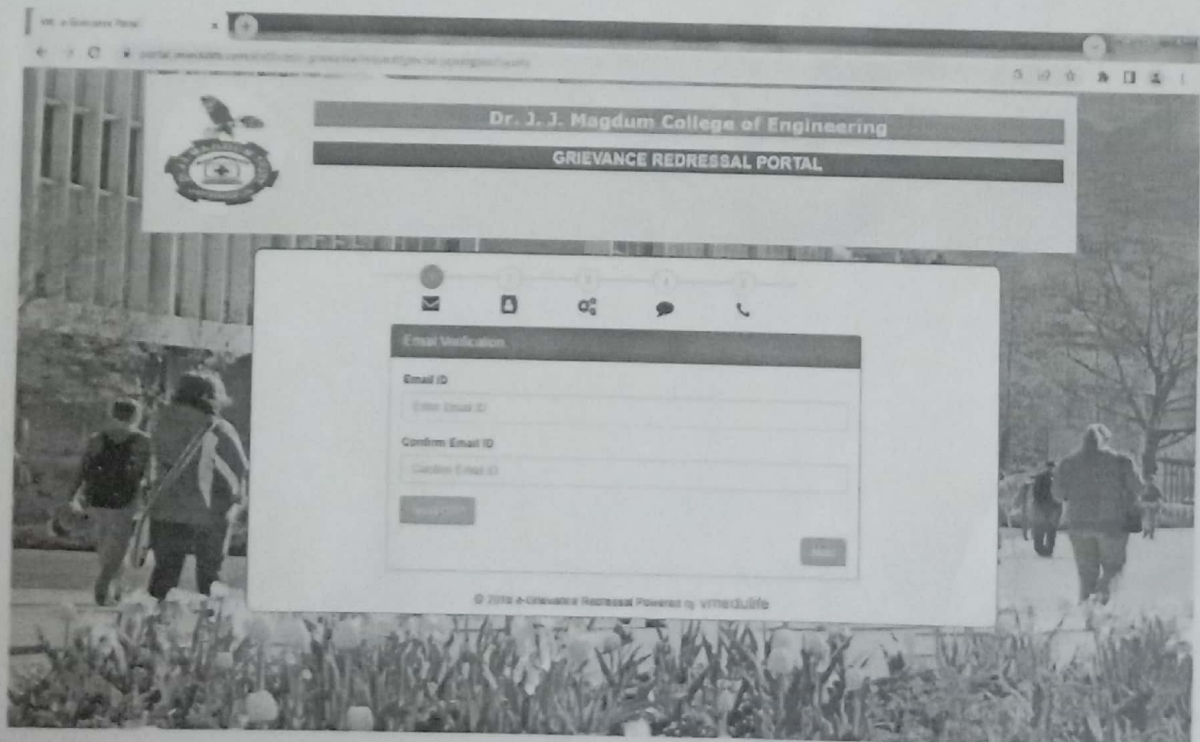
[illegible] e-Grievance Portal

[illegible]

Dr. J. J. Magdum College of Engineering

GRIEVANCE REDRESSAL PORTAL

Email Verification

Email ID

Enter Email ID

Confirm Email ID

Confirm Email ID

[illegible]

Next

© 2018 e-Grievance Redressal Powered by vmedulife